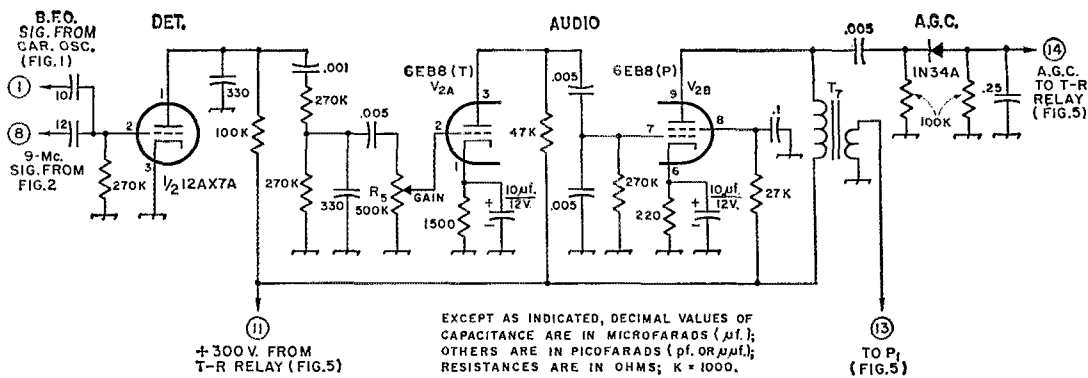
B.F.O. SIG. FROM CAR. OSC. (FIG.1)

DET.

AUDIO

A.G.C.

①

10

⑧

12

9-Mc. SIG. FROM FIG.2

270K

1

2

3

$\frac{1}{2}$ 12AX7A

330

100K

.001

270K

270K

330

.005

$R_5$ 500K

GAIN

6EB8(T) $V_{2A}$

3

2

1

1500

47K

.005

.005

$10\mu f.$ 12V.

6EB8(P)

9 $V_{2B}$

7

8

6

270K

220

$10\mu f.$ 12V.

27K

.1

$T_7$

.005

1N34A

100K

.25

⑭ A.G.C. TO T-R RELAY (FIG.5)

⑪ +300 V. FROM T-R RELAY (FIG.5)

EXCEPT AS INDICATED, DECIMAL VALUES OF CAPACITANCE ARE IN MICROFARADS ($\mu f.$); OTHERS ARE IN PICOFARADS (pf. OR $\mu\mu f.$); RESISTANCES ARE IN OHMS; K = 1000.

⑬ TO $P_1$ (FIG.5)